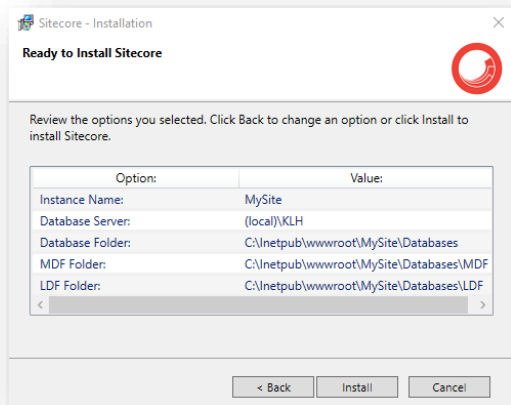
Sitecore - Installation

Ready to Install Sitecore

Review the options you selected. Click Back to change an option or click Install to install Sitecore.

| Option: | Value: |
|---|---|
| Instance Name: | MySite |
| Database Server: | (local)\KLH |
| Database Folder: | C:\Inetpub\wwwroot\MySite\Databases |
| MDF Folder: | C:\Inetpub\wwwroot\MySite\Databases\MDF |
| LDF Folder: | C:\Inetpub\wwwroot\MySite\Databases\LDF |

< Back
Install
Cancel